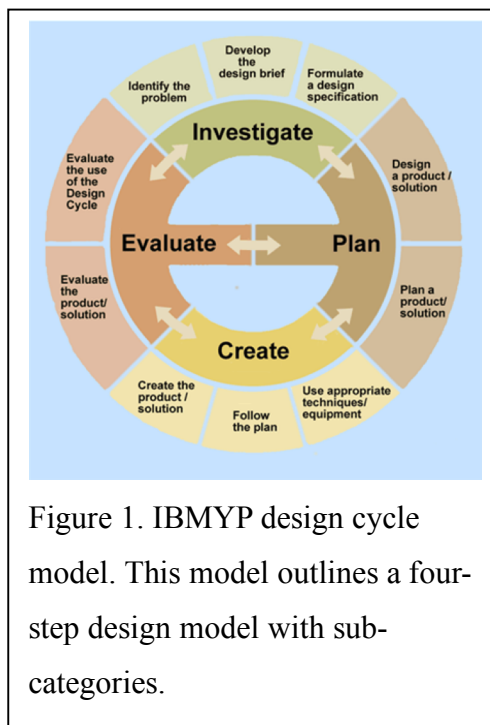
Develop the design brief

Formulate a design specification

Identify the problem

Investigate

Evaluate the use of the Design Cycle

Design a product / solution

Evaluate

Plan

Evaluate the product/ solution

Plan a product/ solution

Create

Create the product / solution

Use appropriate techniques/ equipment

Follow the plan

Figure 1. IBMYP design cycle model. This model outlines a four-step design model with sub-categories.